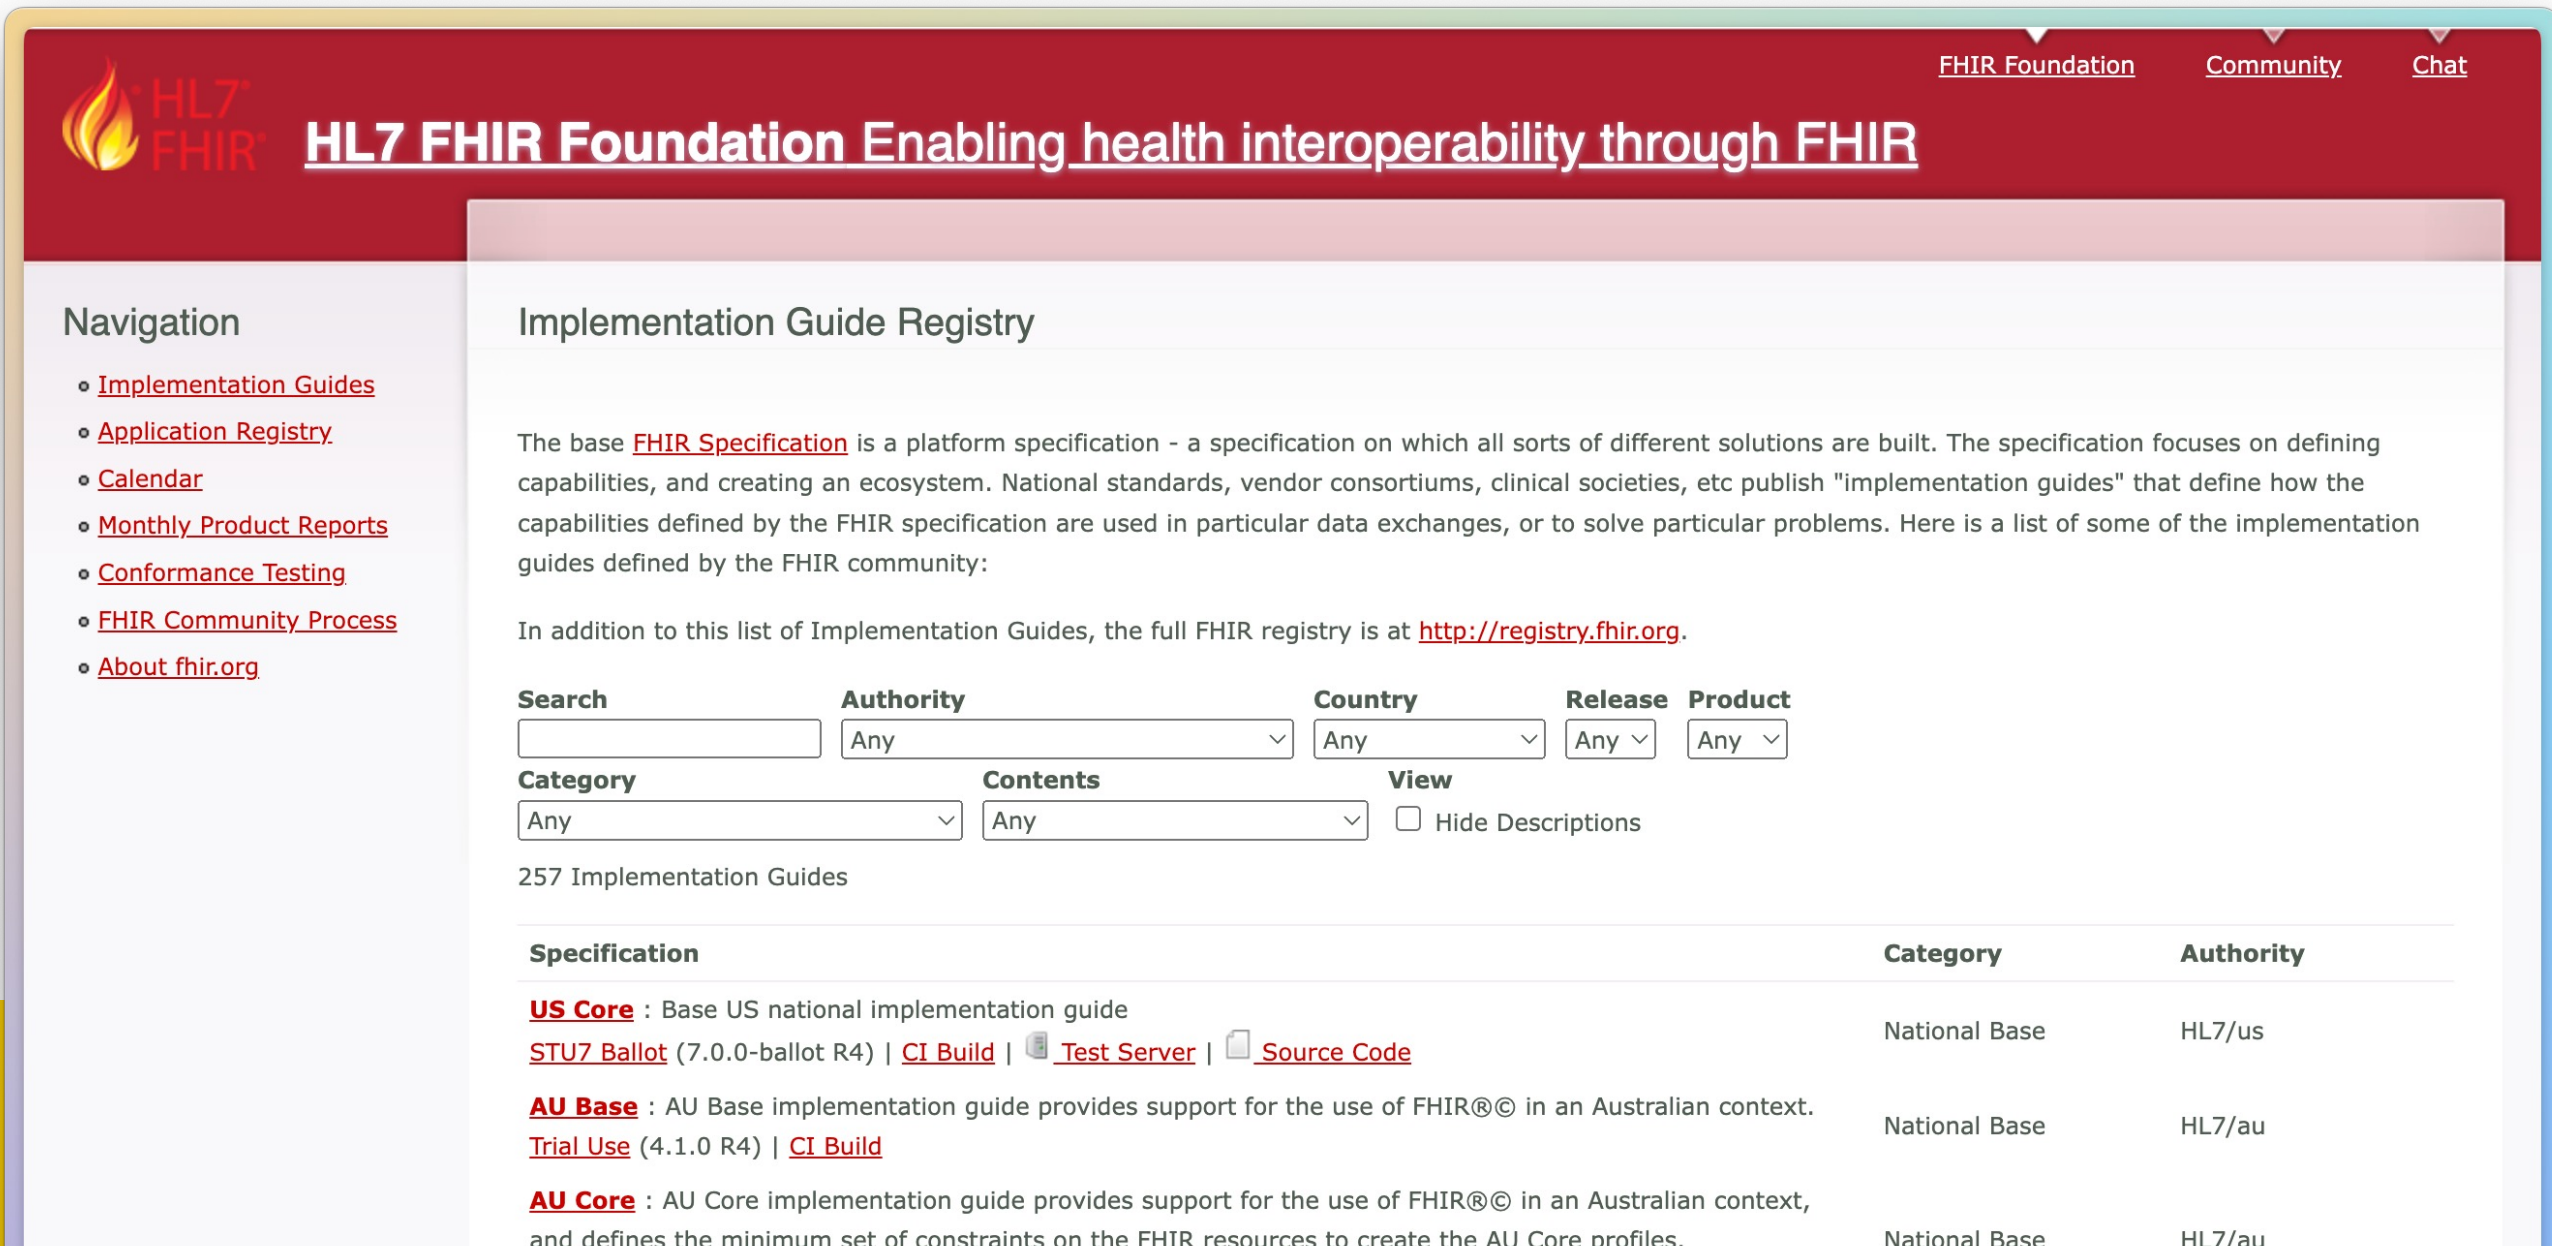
FHIR Foundation Community Chat

HL7 FHIR

HL7 FHIR Foundation Enabling health interoperability through FHIR

Navigation

- Implementation Guides
- Application Registry
- Calendar
- Monthly Product Reports
- Conformance Testing
- FHIR Community Process
- About fhir.org

Implementation Guide Registry

The base FHIR Specification is a platform specification - a specification on which all sorts of different solutions are built. The specification focuses on defining capabilities, and creating an ecosystem. National standards, vendor consortiums, clinical societies, etc publish "implementation guides" that define how the capabilities defined by the FHIR specification are used in particular data exchanges, or to solve particular problems. Here is a list of some of the implementation guides defined by the FHIR community:

In addition to this list of Implementation Guides, the full FHIR registry is at http://registry.fhir.org.

Search
Authority Any
Country Any
Release Any
Product Any
Category Any
Contents Any
View Hide Descriptions

257 Implementation Guides

| Specification | Category | Authority |
|---|---|---|
| US Core : Base US national implementation guide STU7 Ballot (7.0.0-ballot R4) \| CI Build \| Test Server \| Source Code | National Base | HL7/us |
| AU Base : AU Base implementation guide provides support for the use of FHIR®© in an Australian context. Trial Use (4.1.0 R4) \| CI Build | National Base | HL7/au |
| AU Core : AU Core implementation guide provides support for the use of FHIR®© in an Australian context, and defines the minimum set of constraints on the FHIR resources to create the AU Core profiles. | National Base | HL7/au |